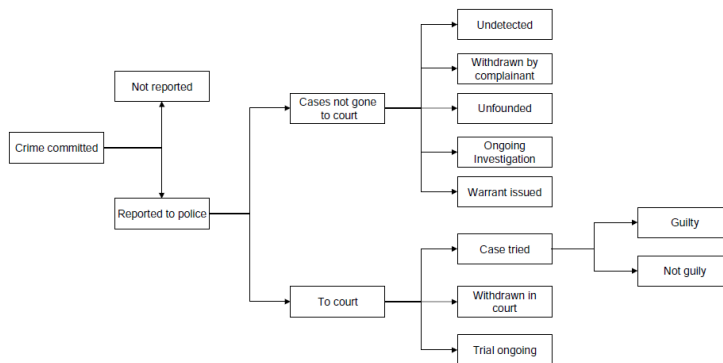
Crime committed

Not reported

Reported to police

Cases not gone to court

To court

Undetected

Withdrawn by complainant

Unfounded

Ongoing Investigation

Warrant issued

Case tried

Withdrawn in court

Trial ongoing

Guilty

Not guily